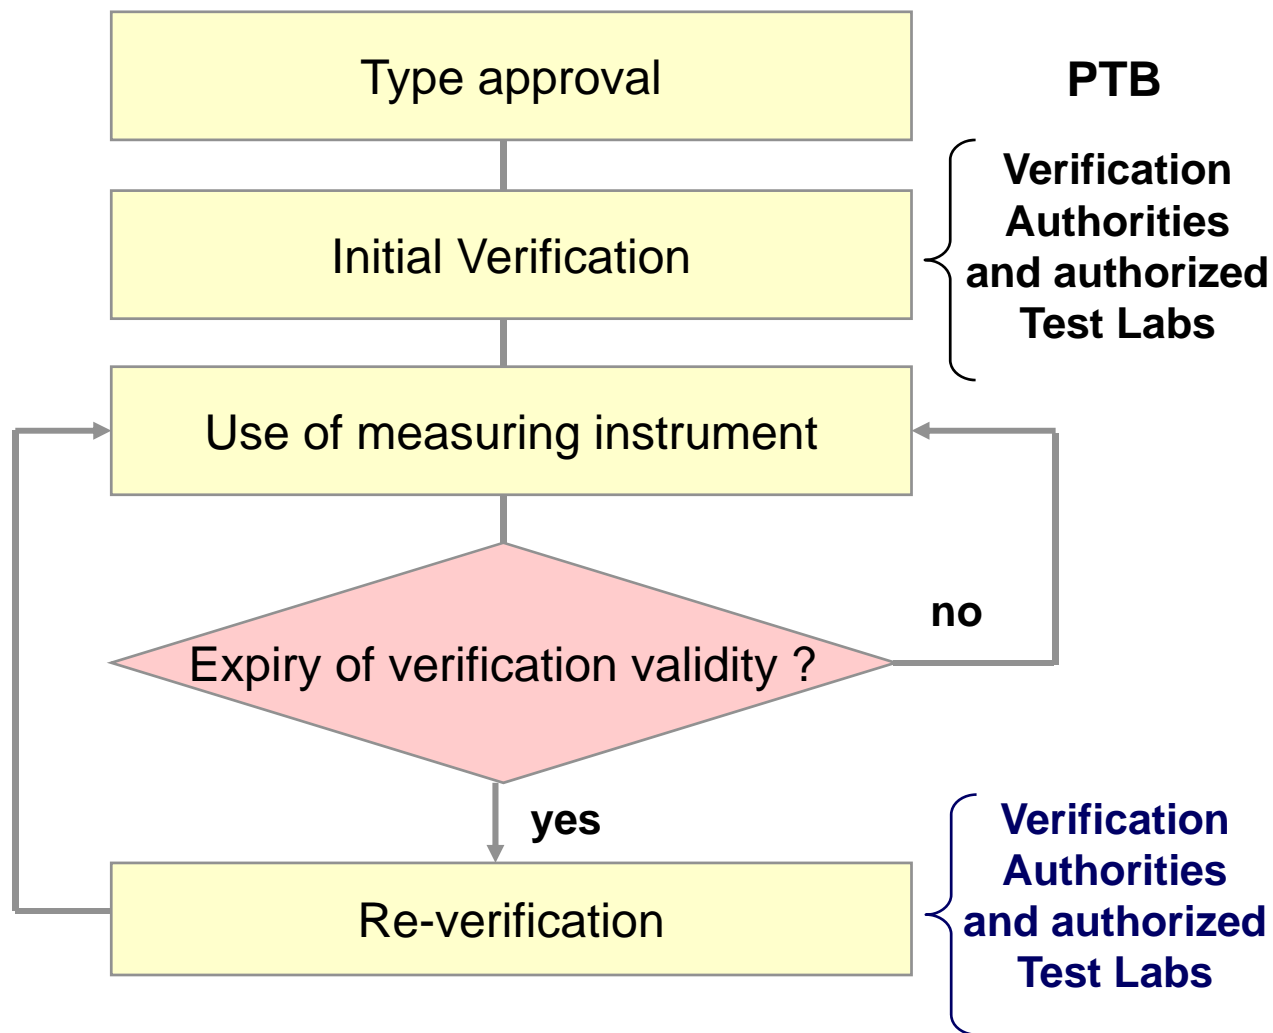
Type approval

PTB

Initial Verification

Verification Authorities and authorized Test Labs

Use of measuring instrument

Expiry of verification validity ?

no

yes

Re-verification

Verification Authorities and authorized Test Labs